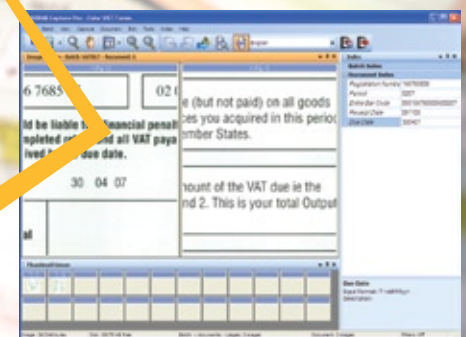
6 7685

02 0

ld be liable to financial penalt
mpleted and all VAT paya
ived by the due date.

30 04 07

al

e (but not paid) on all goods
ces you acquired in this perio
ember States.

mount of the VAT due ie the
nd 2. This is your total Output

Index
Batch Index
Document Index
Registration Number
Period
Enterprise Code
Receipt Date
Due Date

Due Date